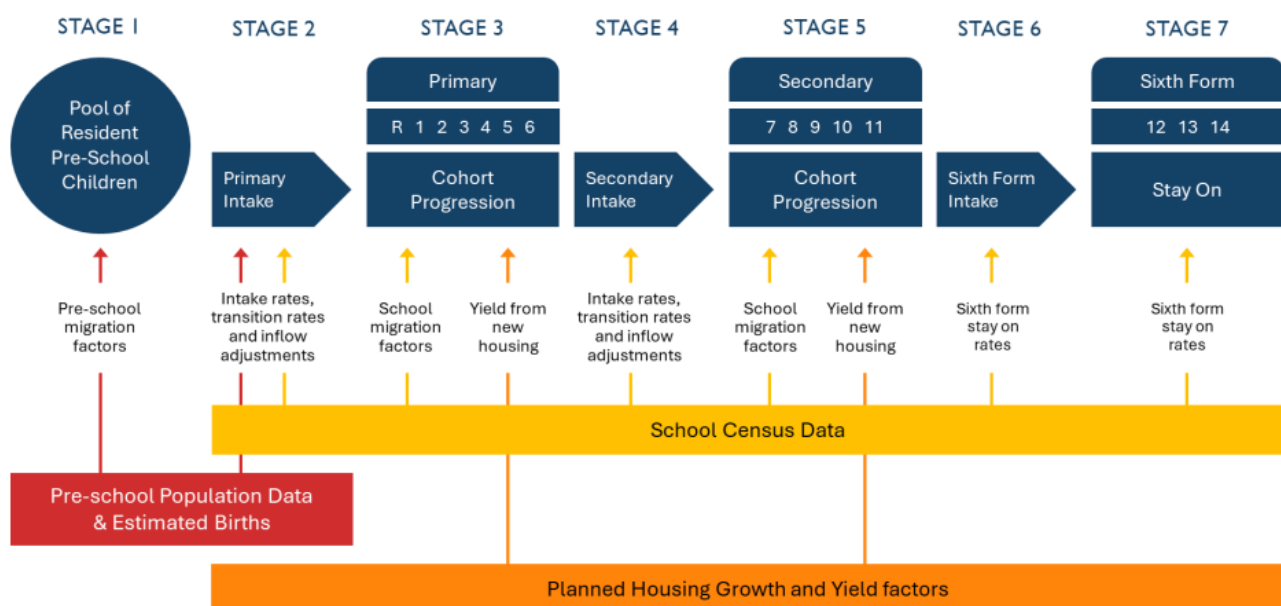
STAGE 1

Pool of Resident Pre-School Children

Pre-school migration factors

STAGE 2

Primary Intake

Intake rates, transition rates and inflow adjustments

STAGE 3

Primary

R 1 2 3 4 5 6

Cohort Progression

School migration factors

Yield from new housing

STAGE 4

Secondary Intake

Intake rates, transition rates and inflow adjustments

STAGE 5

Secondary

7 8 9 10 11

Cohort Progression

School migration factors

Yield from new housing

STAGE 6

Sixth Form Intake

Sixth form stay on rates

STAGE 7

Sixth Form

12 13 14

Stay On

Sixth form stay on rates

School Census Data

Pre-school Population Data & Estimated Births

Planned Housing Growth and Yield factors